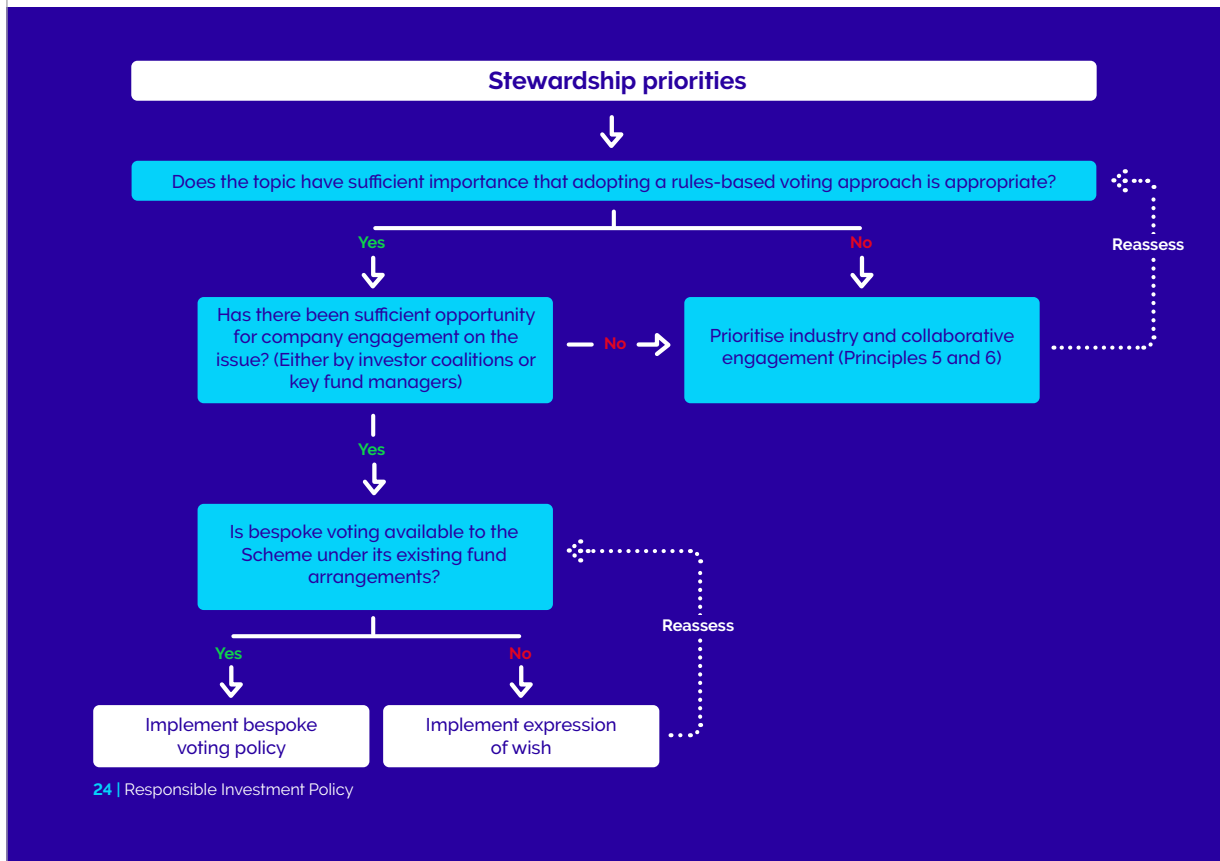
Stewardship priorities

Does the topic have sufficient importance that adopting a rules-based voting approach is appropriate?

Reassess

Yes

No

Has there been sufficient opportunity for company engagement on the issue? (Either by investor coalitions or key fund managers)

No

Prioritise industry and collaborative engagement (Principles 5 and 6)

Yes

Is bespoke voting available to the Scheme under its existing fund arrangements?

Reassess

Yes

No

Implement bespoke voting policy

Implement expression of wish

24 | Responsible Investment Policy